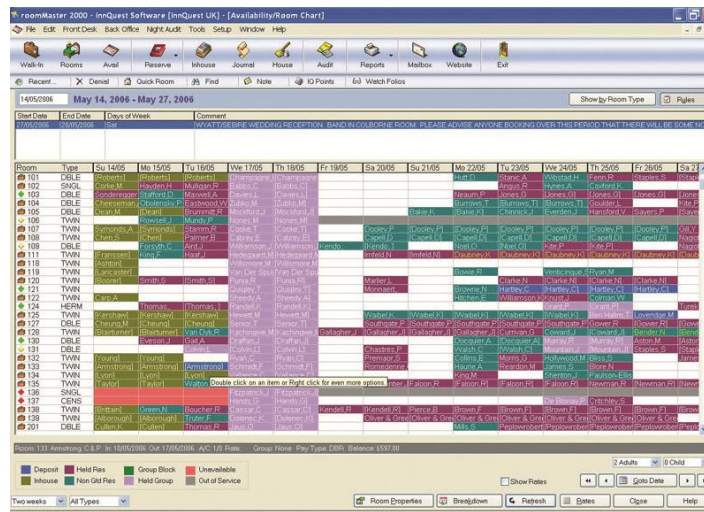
roomMaster 2000 - InnQuest Software [InnQuest UK] - [Availability/Room Chart]

File Edit Front Desk Back Office Night Audit Tools Setup Window Help

Walk-In Rooms Avail Reserve Inhouse Journal House Audit Reports Mailbox Website Exit

Recent... Denial Quick Room Find Note IQ Points Watch Folios

14/05/2006 May 14, 2006 - May 27, 2006

Show by Room Type Rules

| Start Date | End Date | Days of Week | Comment |
|---|---|---|---|
| 27/05/2006 | 28/05/2006 | Sat | WYATT/SEBRE WEDDING RECEPTION. BAND IN COLBORNE ROOM. PLEASE ADVISE ANYONE BOOKING OVER THIS PERIOD THAT THERE WILL BE SOME NO |

| Room | Type | Su 14/05 | Mo 15/05 | Tu 16/05 | We 17/05 | Th 18/05 | Fr 19/05 | Sa 20/05 | Su 21/05 | Mo 22/05 | Tu 23/05 | We 24/05 | Th 25/05 | Fr 26/05 | Sa 2 |
|---|---|---|---|---|---|---|---|---|---|---|---|---|---|---|---|
| 101 | DBLE | [Roberts] | [Roberts] | [Roberts] | Champagne | Champagne | | | | Hutt D | Stanic A | Wbstad H | Fenn R | Staples S | Stap |
| 102 | SNGL | Corke M | Hayden H | Mulligan R | Babbs C | Babbs C | | | | | Angus R | Hynes A | Coxford K | | |
| 103 | DBLE | Sondereager | Stafford O | Maxwell A | Davies L | Davies L | | | | Neaum P | Jones G | Jones G | Jones G | Jones G | Jone |
| 104 | DBLE | Cheeseman | Obolensky P | Eastwood W | Ngao M | Ngao M | | | | Burrows T | Burrows T | Burrows T | Goulder L | | Fite P |
| 105 | DBLE | Dean M | [Dean] | Brummitt R | Mockford J | Mockford J | | | Bake K | [Bake K] | Chinnick J | Everden J | Hansford V | Savers P | Save |
| 106 | TWIN | | Powsell J | Mundy P | Nones M | Nones M | | | | | | | | | |
| 107 | TWIN | Symonds A | [Symonds] | Stamm R | Cooke T | Cooke T | | Dooley P | [Dooley P] | [Dooley P] | [Dooley P] | [Dooley P] | [Dooley P] | [Dooley P] | Gill Y |
| 108 | TWIN | Chen S | [Chen] | Palmer R | Cabrey E | Cabrey E | | Capell O | [Capell O] | [Capell O] | [Capell O] | [Capell O] | [Capell O] | [Capell O] | Nago |
| 109 | DBLE | | Forsyth C | Ard A | Wilkinson H | [Wilkinson] | Kendo | [Kendo] | | Noel O | Noel O | Kite P | Kite P | | Nago |
| 111 | TWIN | [Franssen] | King F | Haaf J | Hedgesard M | [Hedgesard] | | Imfeld N | [Imfeld N] | Daubney K | [Daubney K] | [Daubney K] | [Daubney K] | [Daubney K] | Daub |
| 118 | TWIN | [Ashton] | | | Willmore M | [Willmore M] | | | | | | | | | |
| 119 | TWIN | [Lancaster] | | | Van Der Spuy | Van Der Spuy | | | | Bowie R | | Venticinque | Ryan M | | |
| 120 | TWIN | [Boorer] | Smith S | [Smith S] | Purss R | Purss R | | Martier L | | | Clarke N | Clarke N | [Clarke N] | [Clarke N] | |
| 121 | TWIN | | | | Quigley T | Quigley T | | Monnaert | | Browne N | Hartley C | Hartley C | [Hartley C] | [Hartley C] | |
| 122 | TWIN | Carp A | | | Sheedy A | Sheedy A | | | | Hitchen E | Williamson K | Knust J | Colman W | | |
| 124 | HERM | | Thomas | [Thomas] | Randell R | Randell R | | | | | | Grant P | [Grant P] | | Turek |
| 125 | TWIN | [Kershaw] | [Kershaw] | [Kershaw] | Hewett M | Hewett M | | Wabel K | [Wabel K] | [Wabel K] | [Wabel K] | [Wabel K] | Ben Halim T | Lovendge M | |
| 127 | DBLE | Cheung M | [Cheung] | [Cheung] | Senior T | Senior T | | Southgate P | Southgate P | [Southgate P] | [Southgate P] | [Southgate P] | Gower R | [Gower R] | Gove |
| 128 | DBLE | [Blarturner] | [Blarturner] | Van Dyk R | Kachingwe M | Kachingwe M | Gallagher J | [Gallagher J] | [Gallagher J] | [Gallagher J] | Curnivan G | Coward J | [Coward J] | Bender N | Bend |
| 129 | DBLE | | | | Gallagher J | Gallagher J | | | | | | | | | |
| 130 | DBLE | | Eveson J | Galt A | Draffan J | Draffan J | | | | Docquier A | Docquier A | Murray R | Murray R | Aston M | Aston |
| 131 | DBLE | | | Colvin L | Colvin L | Colvin L | | Chastres P | | Walsh C | [Walsh C] | Mountain J | [Mountain J] | Staples S | Stap |
| 132 | TWIN | [Young] | [Young] | [Young] | Ryan C | Ryan C | | Prensor S | | Collins E | Morris G | Hollywood M | Bliss G | | James |
| 133 | TWIN | [Armstrong] | [Armstrong] | [Armstrong] | Gordon J | Gordon J | | Romedenne | | Haurie A | Reardon M | James S | Blore N | | |
| 134 | TWIN | [Lyon] | [Lyon] | Lyon | Johnson G | Johnson G | | | | King M | | Sheridan J | Paulson-Ellis | | |
| 135 | TWIN | [Taylor] | [Taylor] | Walton | | | | | Faloon R | Faloon R | [Faloon R] | [Faloon R] | [Faloon R] | Newman R | [Newm |
| 136 | SNGL | | | | Fitzpatrick J | Fitzpatrick J | | | | | | | | | |
| 137 | CENS | | | | Hands S | Hands S | | | | | | De Silva R | Critchley S | | |
| 138 | TWIN | [Brittain] | Green N | Boucher R | Cassar C | Cassar C | Kendell R | [Kendell R] | Pierce B | Brown F | [Brown F] | [Brown F] | [Brown F] | [Brown F] | Brow |
| 139 | TWIN | [Alborough] | [Alborough] | Tuller P | Dolemer K | Dolemer K | | Oliver & Gree | Oliver & Gree | Oliver & Gree | Oliver & Gree | Oliver & Gree | Oliver & Gree | Oliver & Gree | Olive |
| 201 | DBLE | [Cullen] | [Cullen] | Thomas R | Javis O | Javis O | | | | Mills S | | Peplowrobert | Peplowrobert | Peplowrobert | Pepl |

Double click on an item or Right click for even more options.

Room: 133 Armstrong, C & P In: 16/05/2006 Out: 17/05/2006 A/C: 1/0 Rate: Group: None Pay Type: DBR Balance: $597.00

Deposit Held Res Group Block Unavailable
Inhouse Non Gtd Res Held Group Out of Service

Show Rates

2 Adults 0 Child

Goto Date

Two weeks All Types

Room Properties Breakdown Refresh Rates Close Help